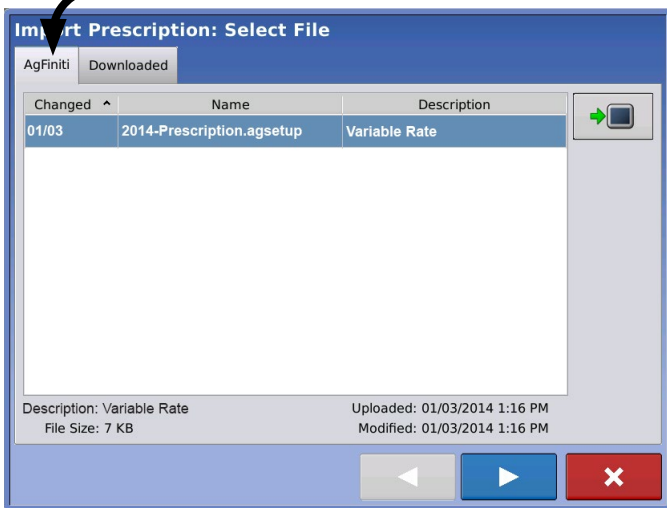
Im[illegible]rt Prescription: Select File

AgFiniti | Downloaded

| Changed ^ | Name | Description |
|---|---|---|
| 01/03 | 2014-Prescription.agsetup | Variable Rate |

Description: Variable Rate
File Size: 7 KB

Uploaded: 01/03/2014 1:16 PM
Modified: 01/03/2014 1:16 PM